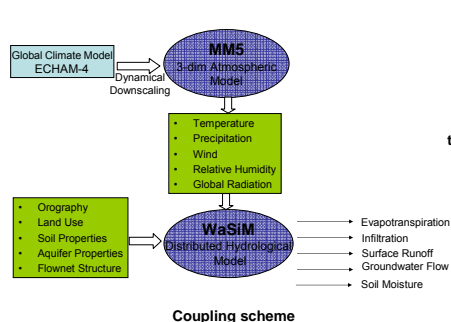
Global Climate Model ECHAM-4

Dynamical Downscaling

MM5
3-dim Atmospheric Model

- Temperature
- Precipitation
- Wind
- Relative Humidity
- Global Radiation

t

- Orography
- Land Use
- Soil Properties
- Aquifer Properties
- Flownet Structure

WaSiM
Distributed Hydrological Model

Evapotranspiration
Infiltration
Surface Runoff
Groundwater Flow
Soil Moisture

Coupling scheme